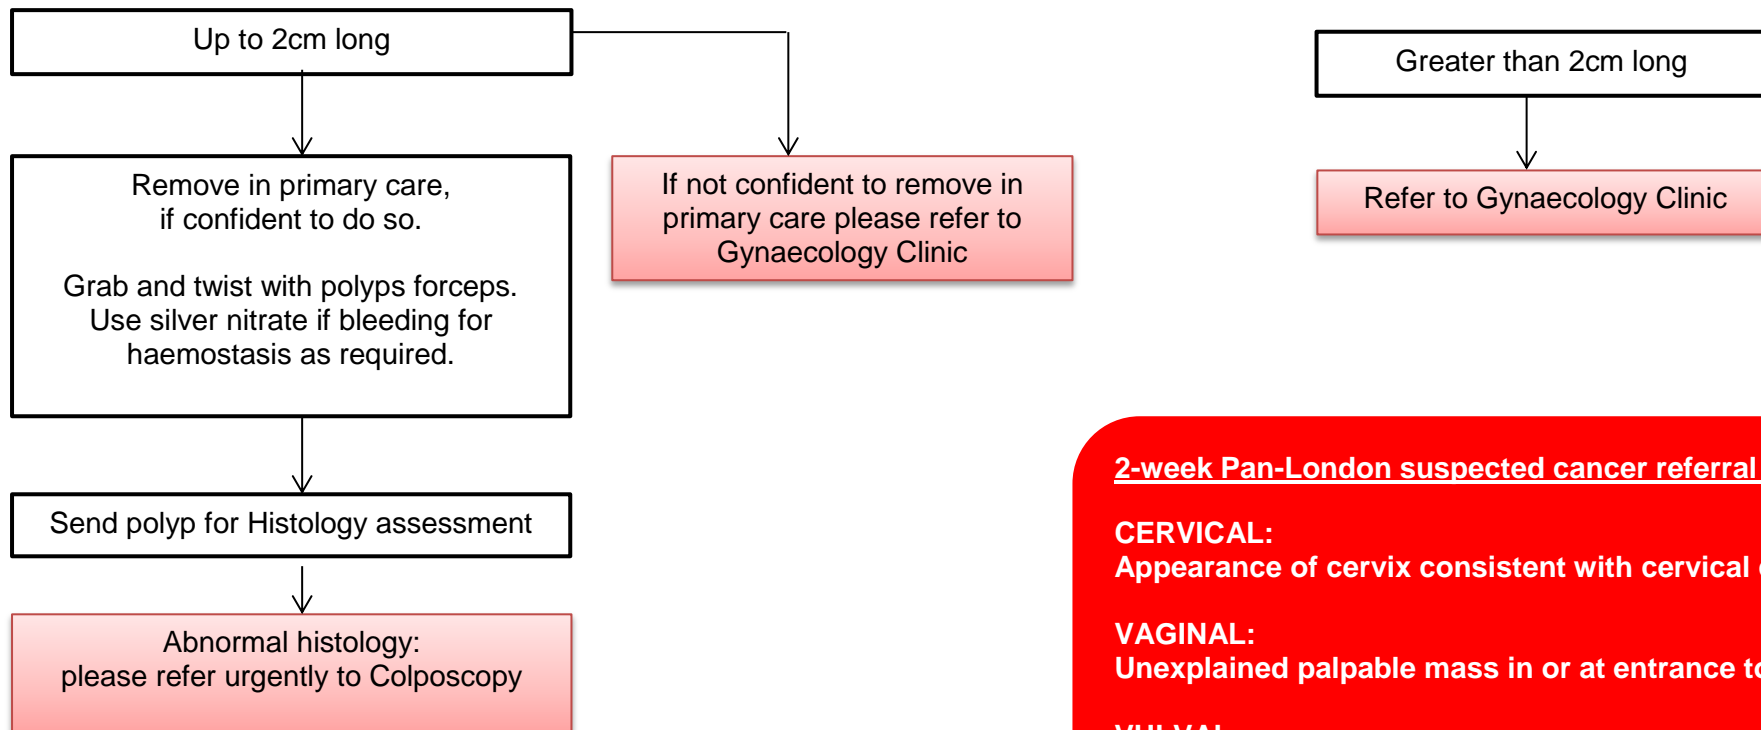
Up to 2cm long

Remove in primary care, if confident to do so.

Grab and twist with polyps forceps. Use silver nitrate if bleeding for haemostasis as required.

If not confident to remove in primary care please refer to Gynaecology Clinic

Greater than 2cm long

Refer to Gynaecology Clinic

Send polyp for Histology assessment

Abnormal histology: please refer urgently to Colposcopy

2-week Pan-London suspected cancer referral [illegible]

CERVICAL:
Appearance of cervix consistent with cervical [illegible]

VAGINAL:
Unexplained palpable mass in or at entrance t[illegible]

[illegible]